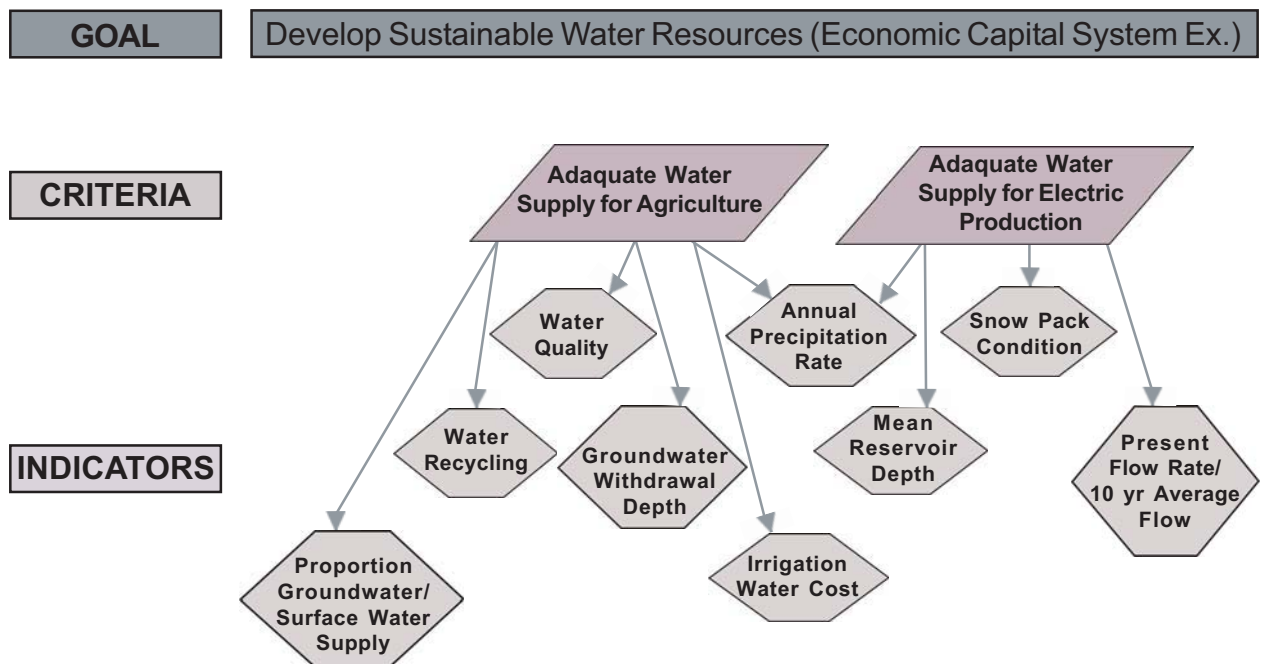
GOAL

Develop Sustainable Water Resources (Economic Capital System Ex.)

CRITERIA

Adaquate Water Supply for Agriculture

Adaquate Water Supply for Electric Production

INDICATORS

Water Quality

Annual Precipitation Rate

Snow Pack Condition

Water Recycling

Groundwater Withdrawal Depth

Mean Reservoir Depth

Present Flow Rate/ 10 yr Average Flow

Irrigation Water Cost

Proportion Groundwater/ Surface Water Supply